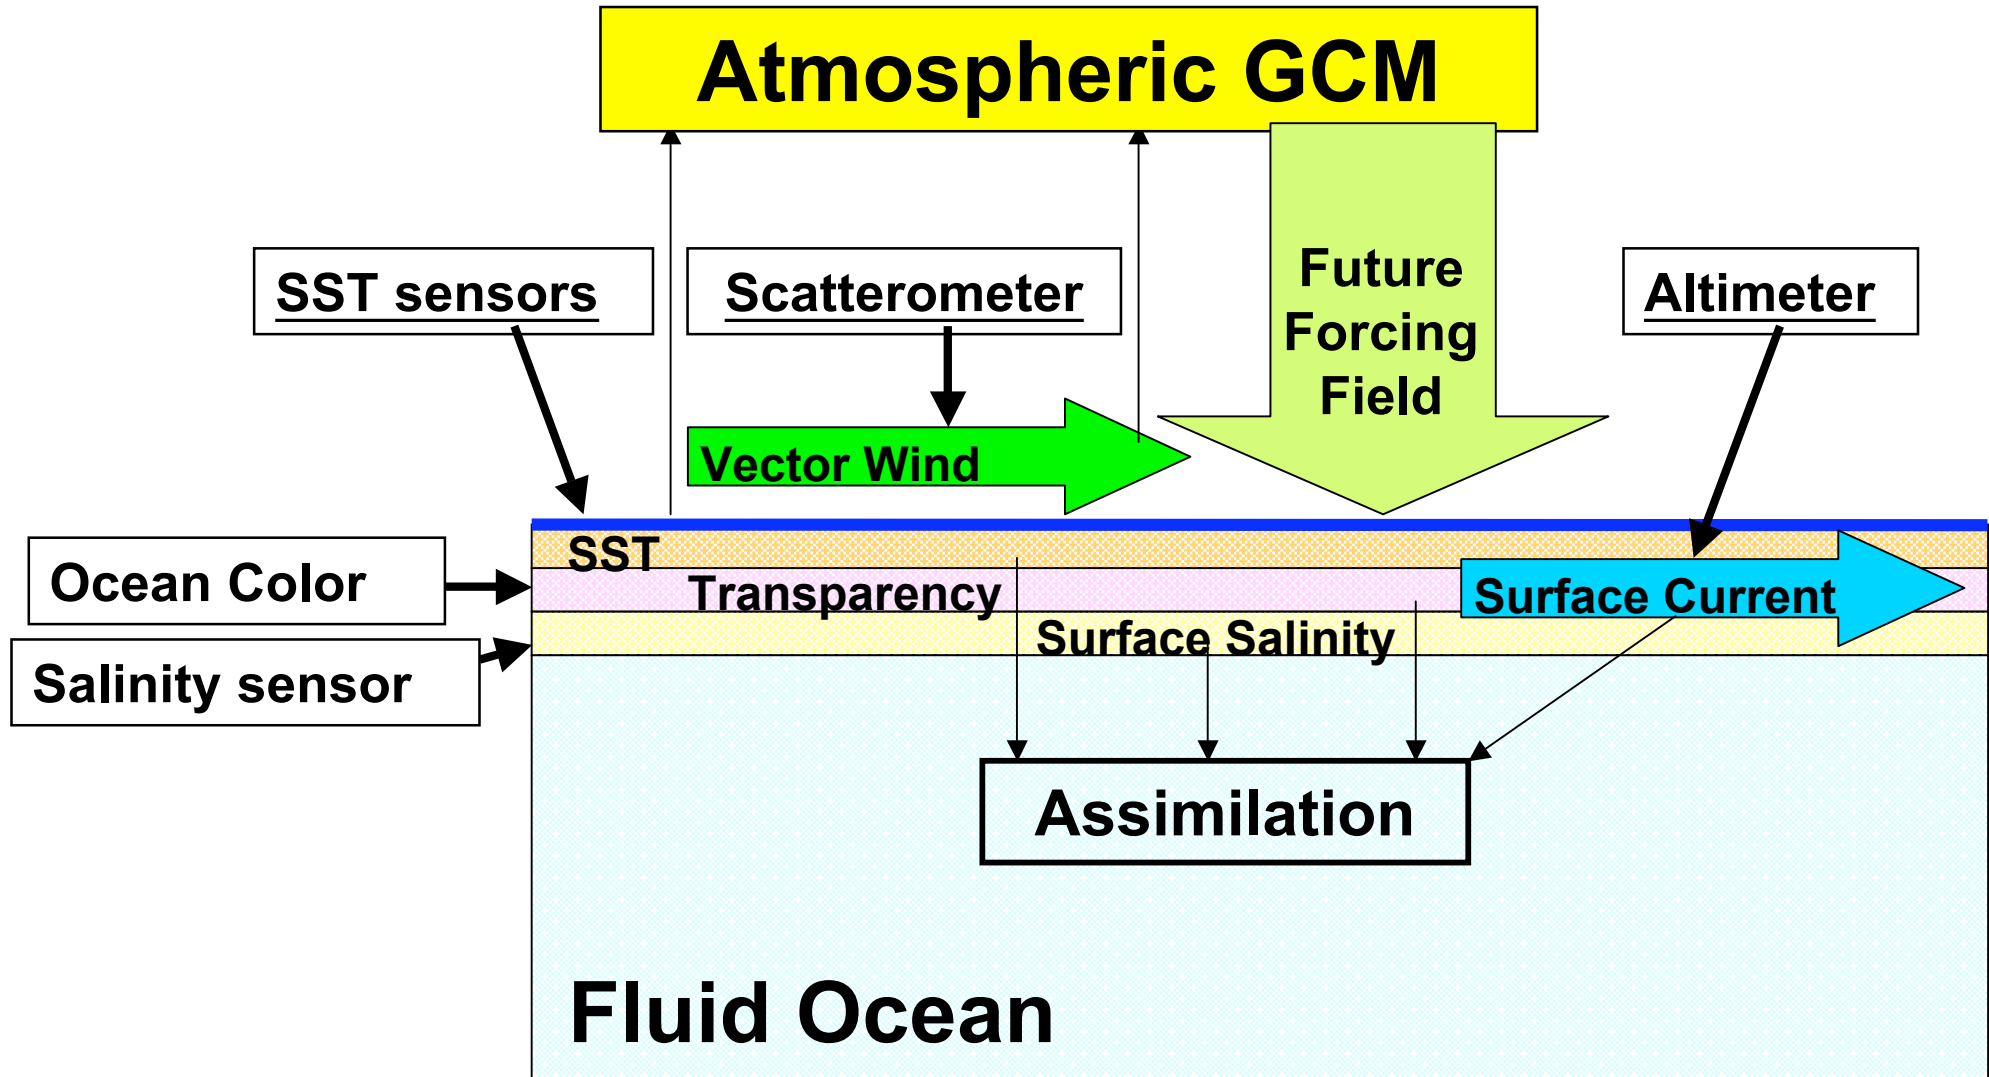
Atmospheric GCM

SST sensors

Scatterometer

Future Forcing Field

Altimeter

Vector Wind

Ocean Color

Salinity sensor

SST

Transparency

Surface Current

Surface Salinity

Assimilation

Fluid Ocean